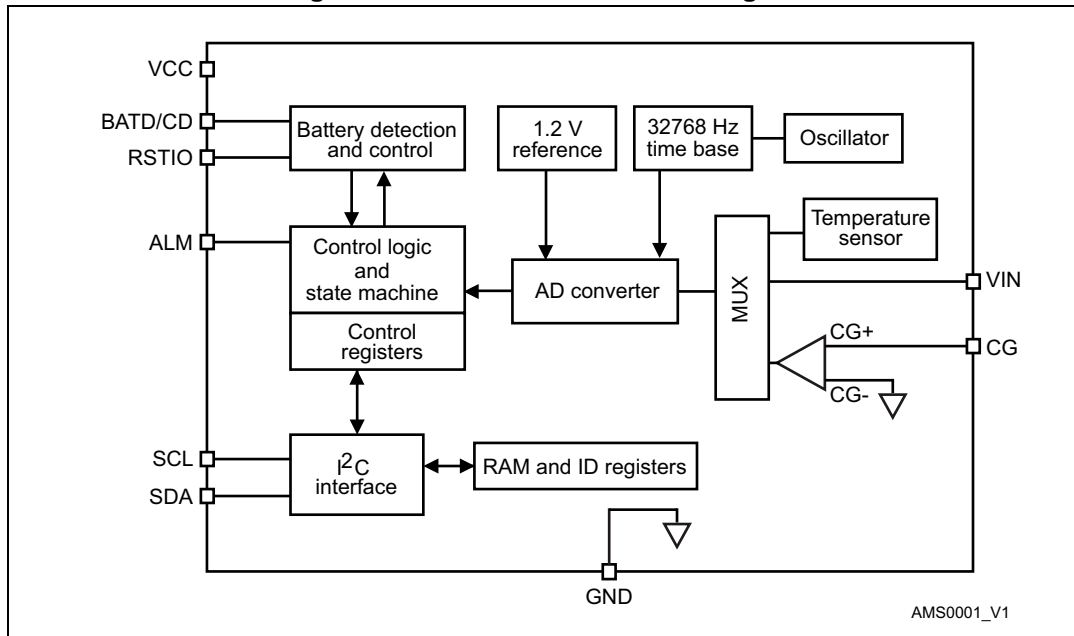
VCC
BATD/CD
RSTIO
Battery detection and control
1.2 V reference
32768 Hz time base
Oscillator
Temperature sensor
ALM
Control logic and state machine
Control registers
AD converter
MUX
VIN
CG+
CG
CG-
SCL
SDA
$I^2C$ interface
RAM and ID registers
GND
AMS0001_V1